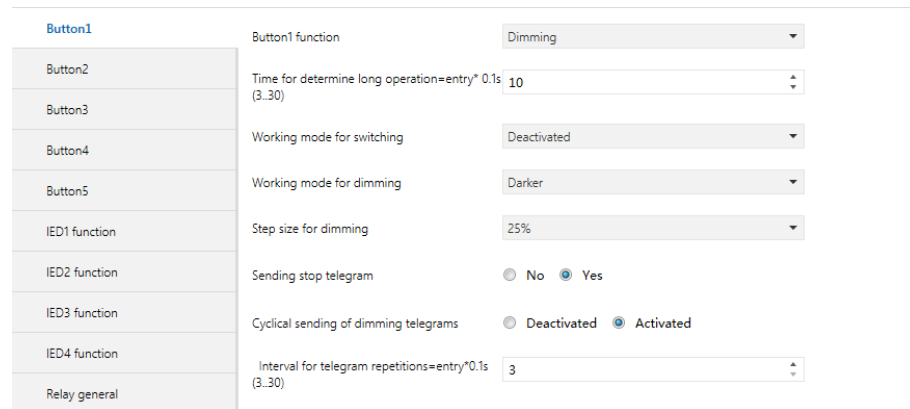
Button1
Button2
Button3
Button4
Button5
IED1 function
IED2 function
IED3 function
IED4 function
Relay general

Button1 function | Dimming

Time for determine long operation=entry* 0.1s (3..30) | 10

Working mode for switching | Deactivated

Working mode for dimming | Darker

Step size for dimming | 25%

Sending stop telegram | No | Yes

Cyclical sending of dimming telegrams | Deactivated | Activated

Interval for telegram repetitions=entry*0.1s (3..30) | 3